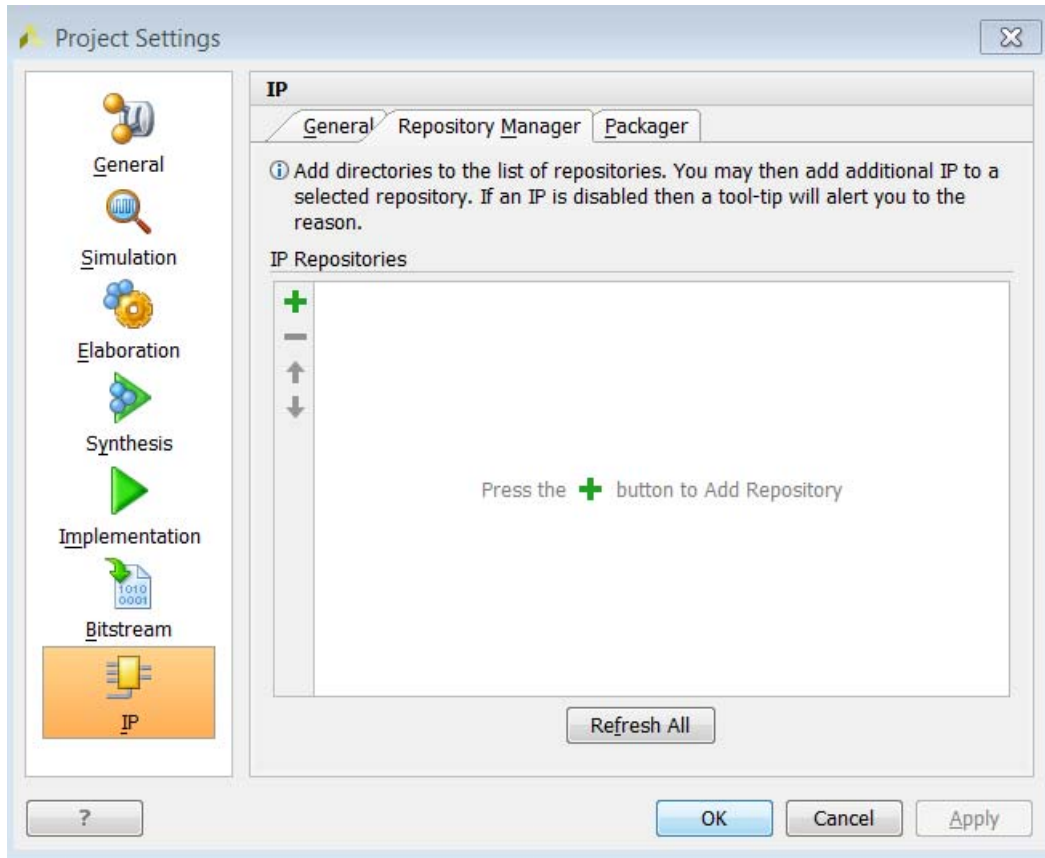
Project Settings

General
Simulation
Elaboration
Synthesis
Implementation
1010
0001
Bitstream
IP

IP

General
Repository Manager
Packager

ⓘ Add directories to the list of repositories. You may then add additional IP to a selected repository. If an IP is disabled then a tool-tip will alert you to the reason.

IP Repositories

Press the button to Add Repository

Refresh All

?
OK
Cancel
Apply